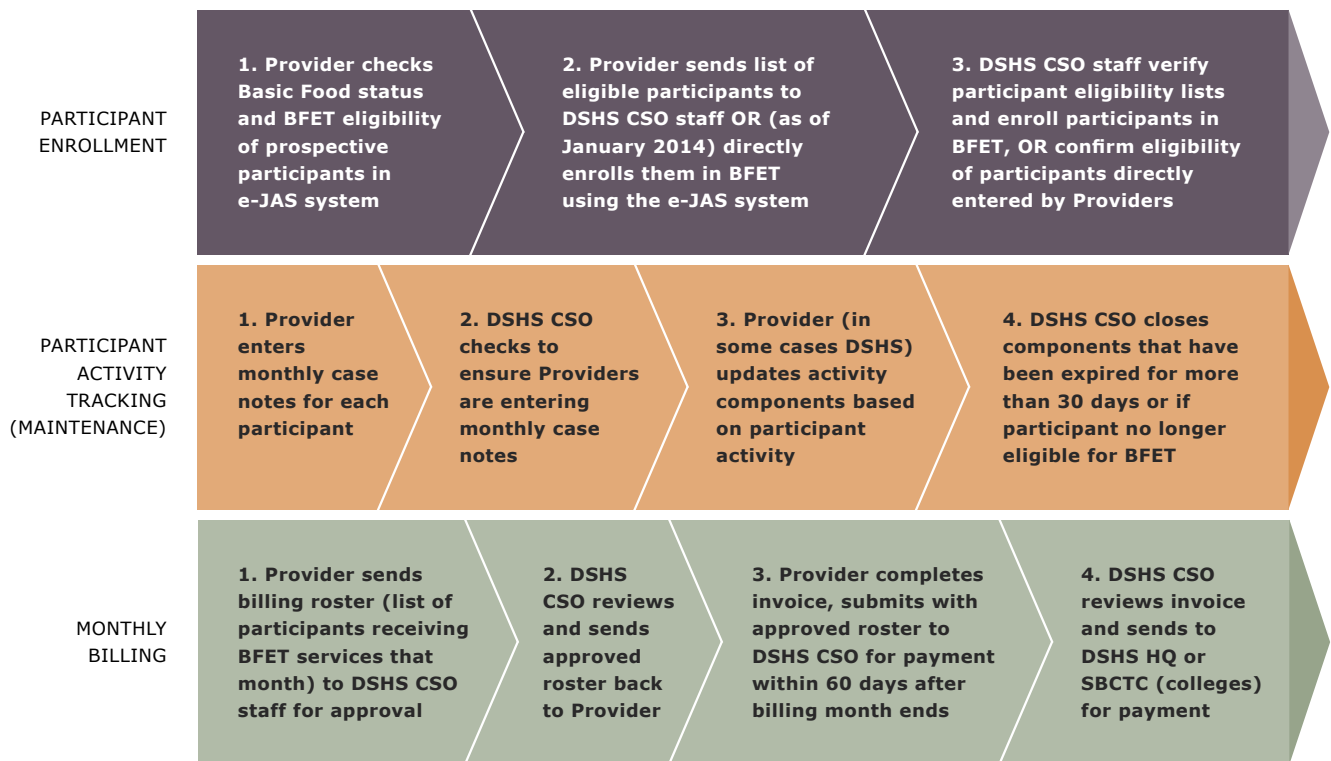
PARTICIPANT ENROLLMENT

1. Provider checks Basic Food status and BFET eligibility of prospective participants in e-JAS system

2. Provider sends list of eligible participants to DSHS CSO staff OR (as of January 2014) directly enrolls them in BFET using the e-JAS system

3. DSHS CSO staff verify participant eligibility lists and enroll participants in BFET, OR confirm eligibility of participants directly entered by Providers

PARTICIPANT ACTIVITY TRACKING (MAINTENANCE)

1. Provider enters monthly case notes for each participant

2. DSHS CSO checks to ensure Providers are entering monthly case notes

3. Provider (in some cases DSHS) updates activity components based on participant activity

4. DSHS CSO closes components that have been expired for more than 30 days or if participant no longer eligible for BFET

MONTHLY BILLING

1. Provider sends billing roster (list of participants receiving BFET services that month) to DSHS CSO staff for approval

2. DSHS CSO reviews and sends approved roster back to Provider

3. Provider completes invoice, submits with approved roster to DSHS CSO for payment within 60 days after billing month ends

4. DSHS CSO reviews invoice and sends to DSHS HQ or SBCTC (colleges) for payment